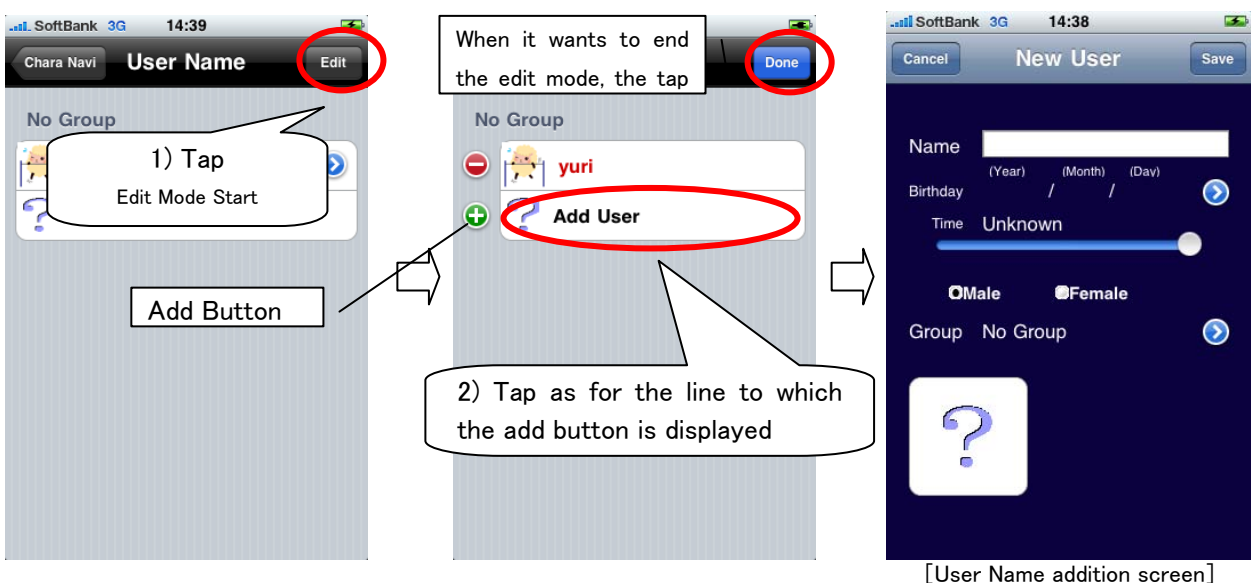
SoftBank 3G 14:39

Chara Navi User Name Edit

No Group

1) Tap
Edit Mode Start

Add Button

When it wants to end the edit mode, the tap

Done

No Group

yuri

Add User

2) Tap as for the line to which the add button is displayed

SoftBank 3G 14:38

Cancel New User Save

Name

(Year) (Month) (Day)

Birthday / /

Time Unknown

Male Female

Group No Group

?

[User Name addition screen]